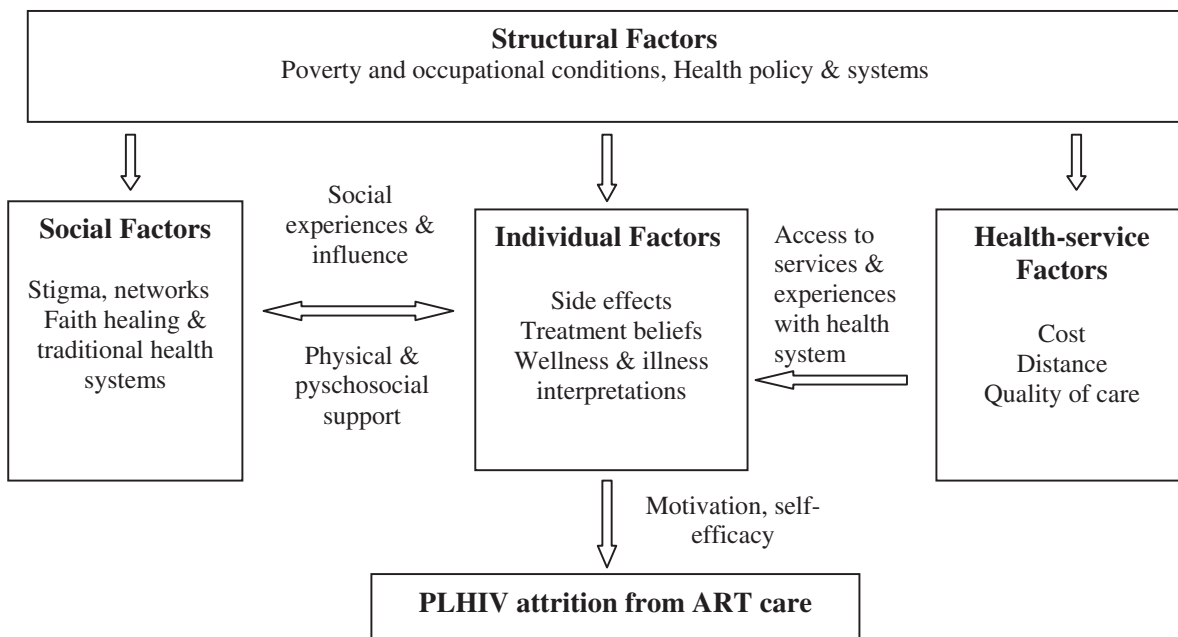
**Structural Factors**
Poverty and occupational conditions, Health policy & systems

**Social Factors**

Stigma, networks
Faith healing & traditional health systems

Social experiences & influence

Physical & pyschosocial support

**Individual Factors**

Side effects
Treatment beliefs
Wellness & illness interpretations

Access to services & experiences with health system

**Health-service Factors**

Cost
Distance
Quality of care

Motivation, self-efficacy

**PLHIV attrition from ART care**